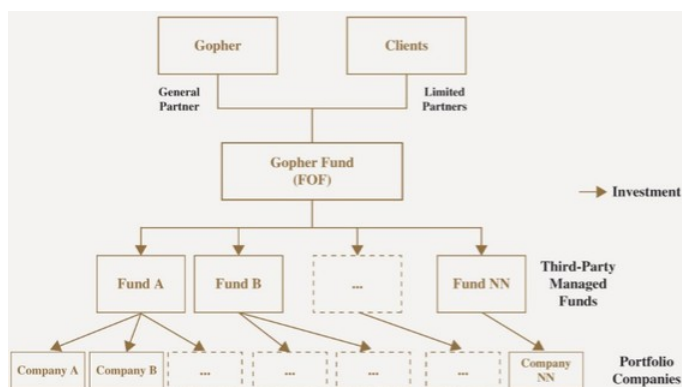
Gopher

Clients

General Partner

Limited Partners

Gopher Fund (FOF)

Investment

Fund A

Fund B

...

Fund NN

Third-Party Managed Funds

Company A

Company B

...

...

...

...

Company NN

Portfolio Companies